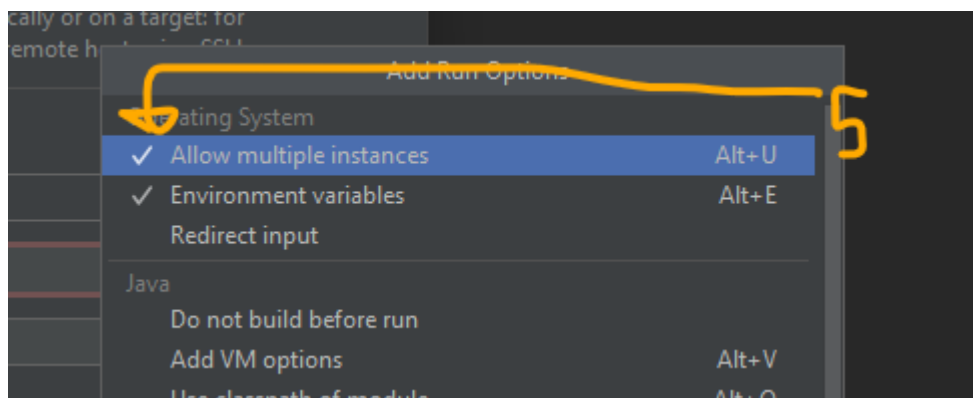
cally or on a target: for
remote h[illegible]

Add Run Options

5

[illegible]ating System

✓ Allow multiple instances Alt+U

✓ Environment variables Alt+E

Redirect input

Java

Do not build before run

Add VM options Alt+V

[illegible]